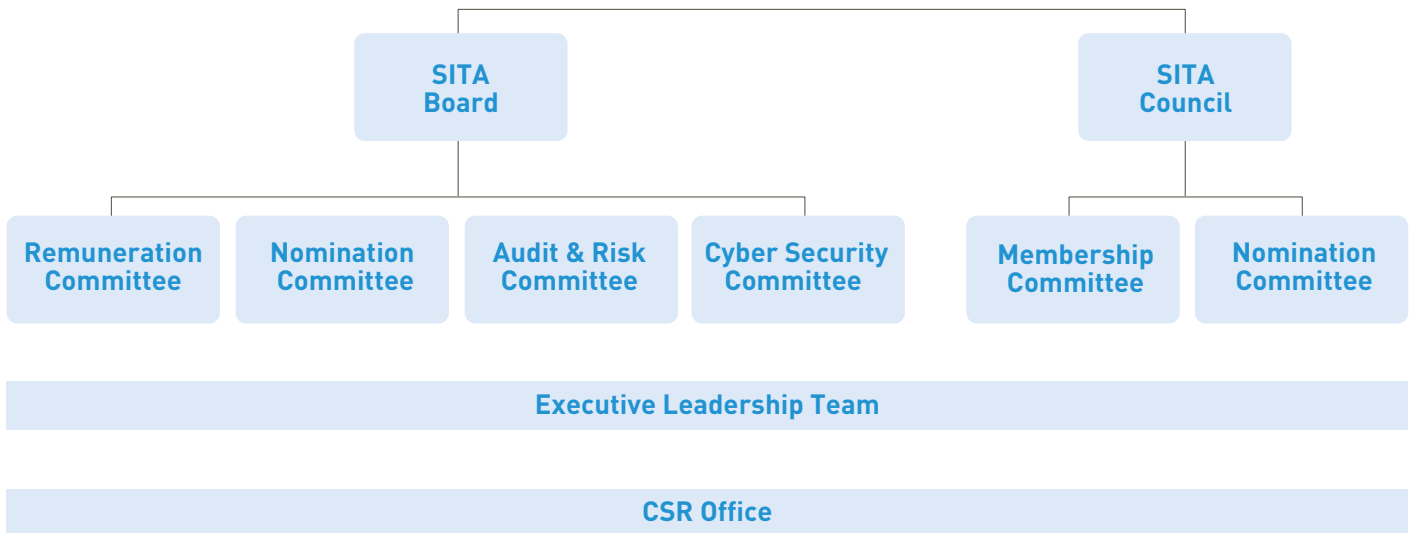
SITA Board

SITA Council

Remuneration Committee

Nomination Committee

Audit & Risk Committee

Cyber Security Committee

Membership Committee

Nomination Committee

Executive Leadership Team

CSR Office